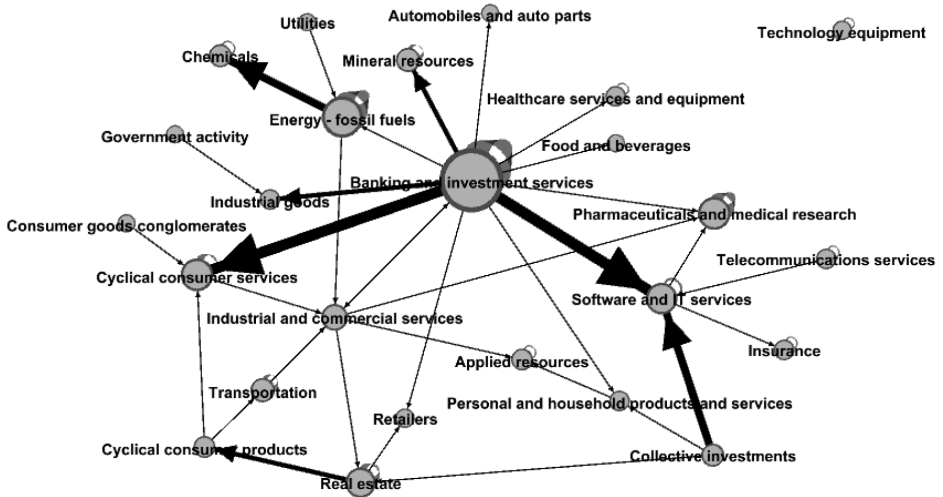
Utilities
Automobiles and auto parts
Technology equipment
Chemicals
Mineral resources
Healthcare services and equipment
Energy - fossil fuels
Government activity
Food and beverages
Banking and investment services
Industrial goods
Consumer goods conglomerates
Pharmaceuticals and medical research
Cyclical consumer services
Telecommunications services
Software and IT services
Industrial and commercial services
Insurance
Applied resources
Transportation
Personal and household products and services
Retailers
Cyclical consumer products
Collective investments
Real estate